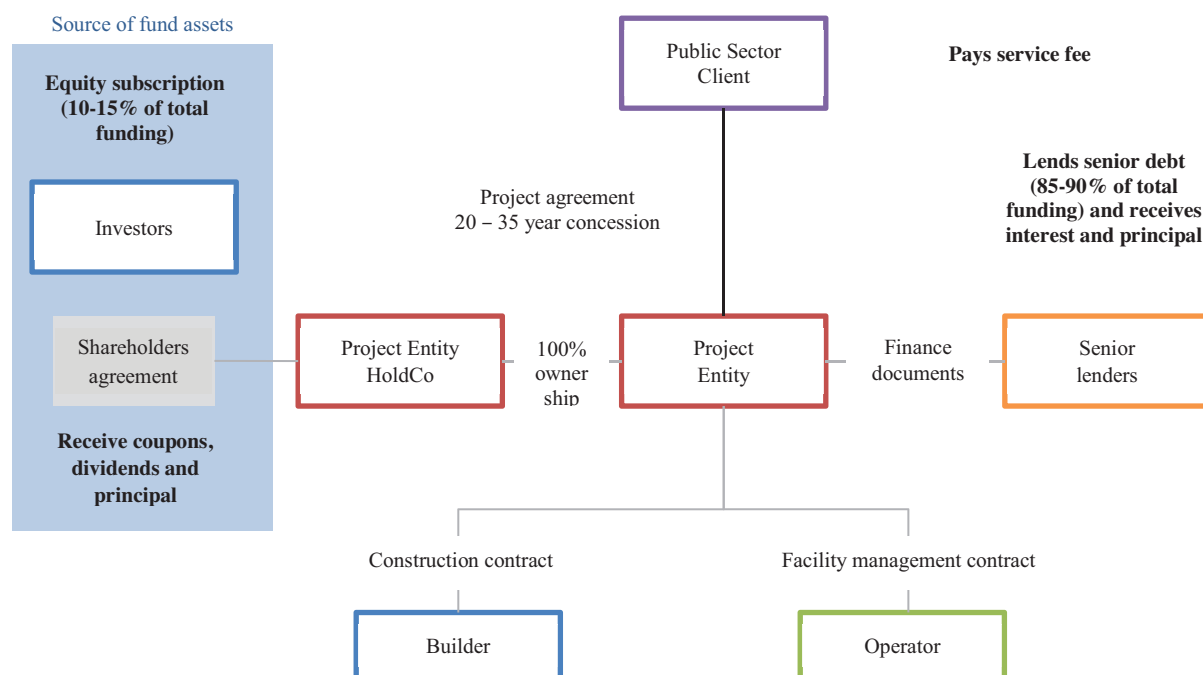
Source of fund assets

Equity subscription (10-15% of total funding)

Investors

Shareholders agreement

Receive coupons, dividends and principal

Public Sector Client

Pays service fee

Lends senior debt (85-90% of total funding) and receives interest and principal

Project agreement 20 – 35 year concession

Project Entity HoldCo

100% owner ship

Project Entity

Finance documents

Senior lenders

Construction contract

Facility management contract

Builder

Operator